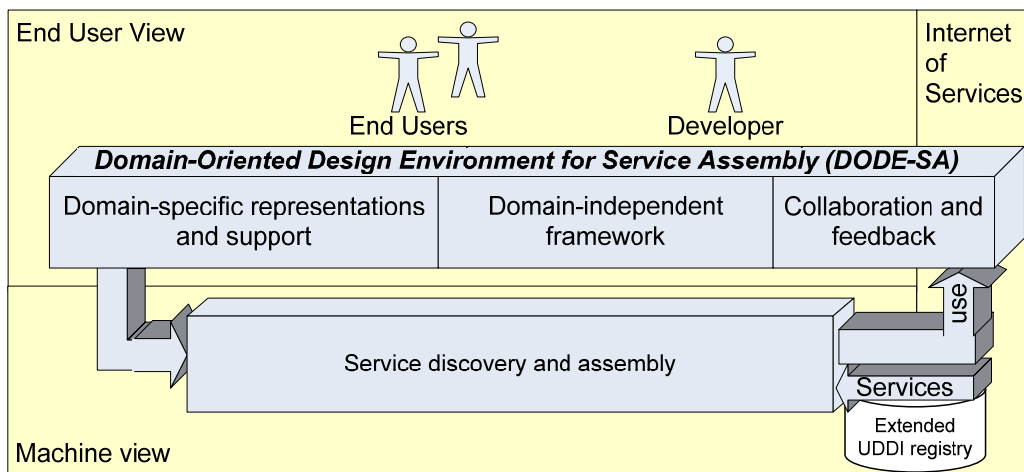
End User View

Internet of Services

End Users

Developer

Domain-Oriented Design Environment for Service Assembly (DODE-SA)

Domain-specific representations and support

Domain-independent framework

Collaboration and feedback

use

Service discovery and assembly

Services

Extended UDDI registry

Machine view